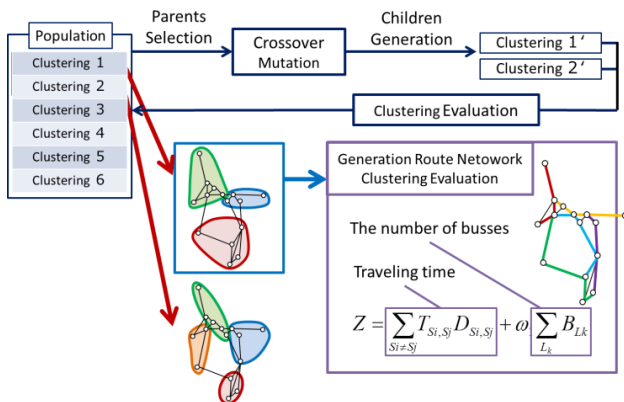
Population

Clustering 1

Clustering 2

Clustering 3

Clustering 4

Clustering 5

Clustering 6

Parents Selection

Crossover Mutation

Children Generation

Clustering 1'

Clustering 2'

Clustering Evaluation

Generation Route Netowork Clustering Evaluation

The number of busses

Traveling time

$Z = \sum_{Si \neq Sj} T_{Si,Sj} D_{Si,Sj} + \omega \sum_{L_k} B_{Lk}$